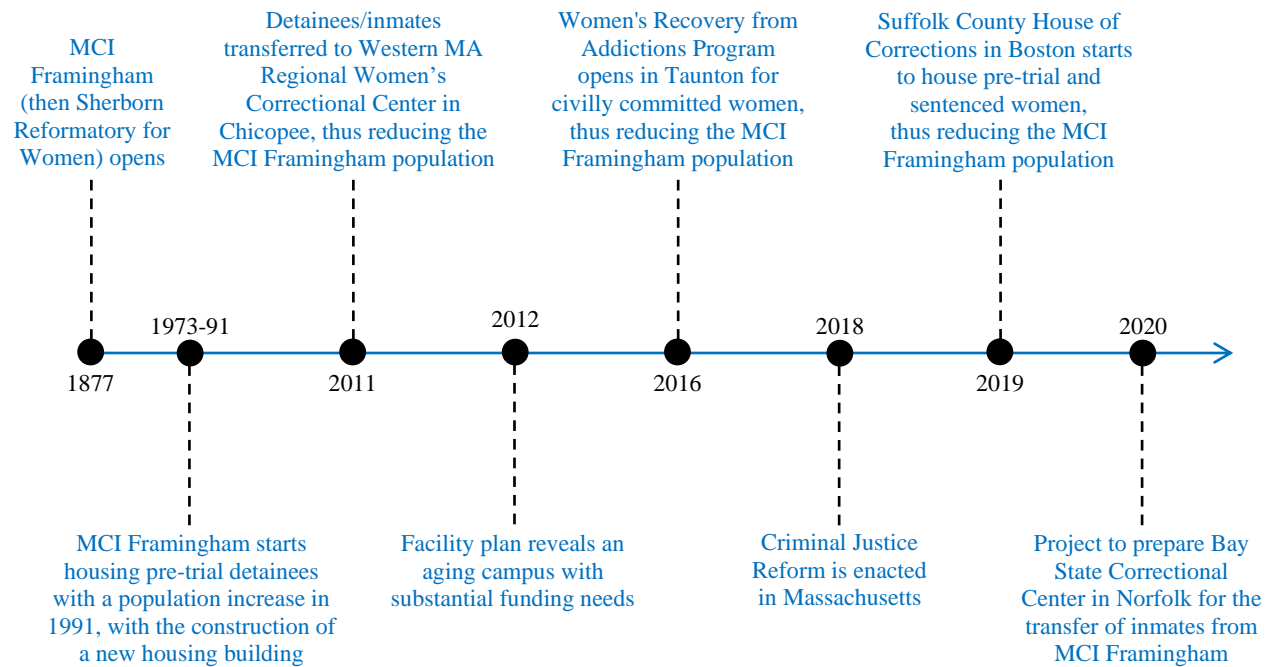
MCI Framingham (then Sherborn Reformatory for Women) opens

Detainees/inmates transferred to Western MA Regional Women’s Correctional Center in Chicopee, thus reducing the MCI Framingham population

Women's Recovery from Addictions Program opens in Taunton for civilly committed women, thus reducing the MCI Framingham population

Suffolk County House of Corrections in Boston starts to house pre-trial and sentenced women, thus reducing the MCI Framingham population

1973-91

2012

2018

2020

1877

2011

2016

2019

MCI Framingham starts housing pre-trial detainees with a population increase in 1991, with the construction of a new housing building

Facility plan reveals an aging campus with substantial funding needs

Criminal Justice Reform is enacted in Massachusetts

Project to prepare Bay State Correctional Center in Norfolk for the transfer of inmates from MCI Framingham